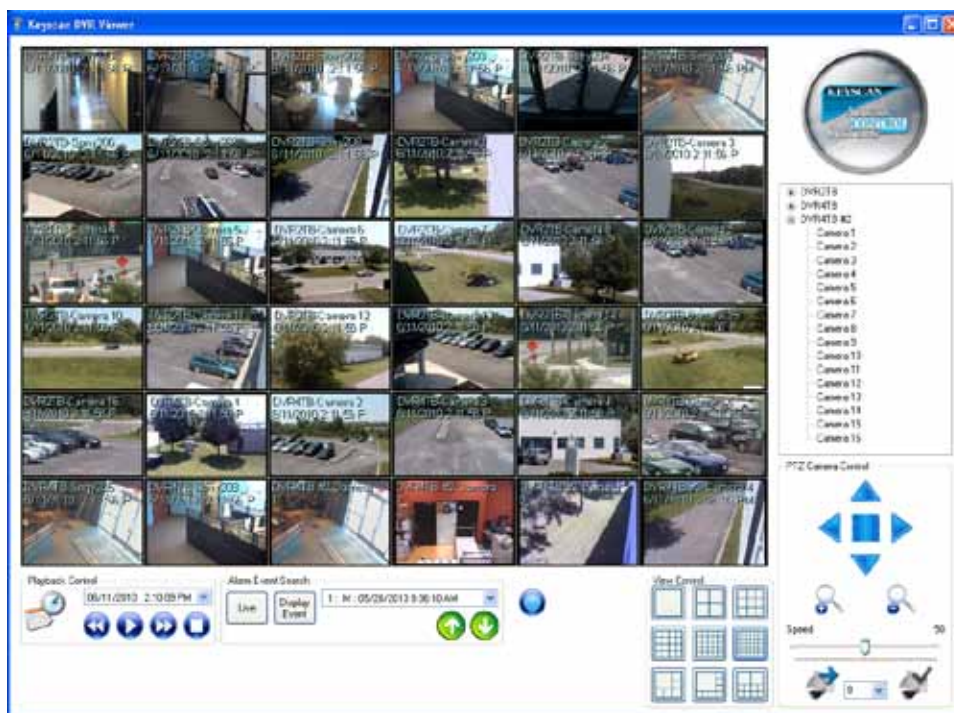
Keyscan DVR Viewer

DVR2TB
DVR4TB
DVR4TB #2
Camera 1
Camera 2
Camera 3
Camera 4
Camera 5
Camera 6
Camera 7
Camera 8
Camera 9
Camera 10
Camera 11
Camera 12
Camera 13
Camera 14
Camera 15
Camera 16

PTZ Camera Control

Speed
50

Playback Control
06/11/2010 2:10:09 PM

Alarm Event Search
Live
Display Event
1 : M : 05/28/2010 8:36:10 AM

View Control

DVR2TB-Camera 3
6/11/2010 2:11:56 P
DVR2TB-Camera 12
6/11/2010 2:11:55 P
DVR4TB-Camera 2
6/11/2010 2:11:55 P